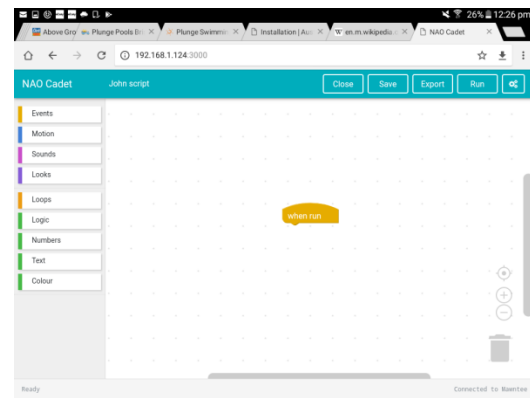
26% 12:26 pm

Above Gro | Plunge Pools Bri | Plunge Swimmi | Installation | Au | en.m.wikipedia | NAO Cadet

192.168.1.124:3000

NAO Cadet John script Close Save Export Run

Events
Motion
Sounds
Looks
Loops
Logic
Numbers
Text
Colour

when run

Ready

Connected to Nawntee